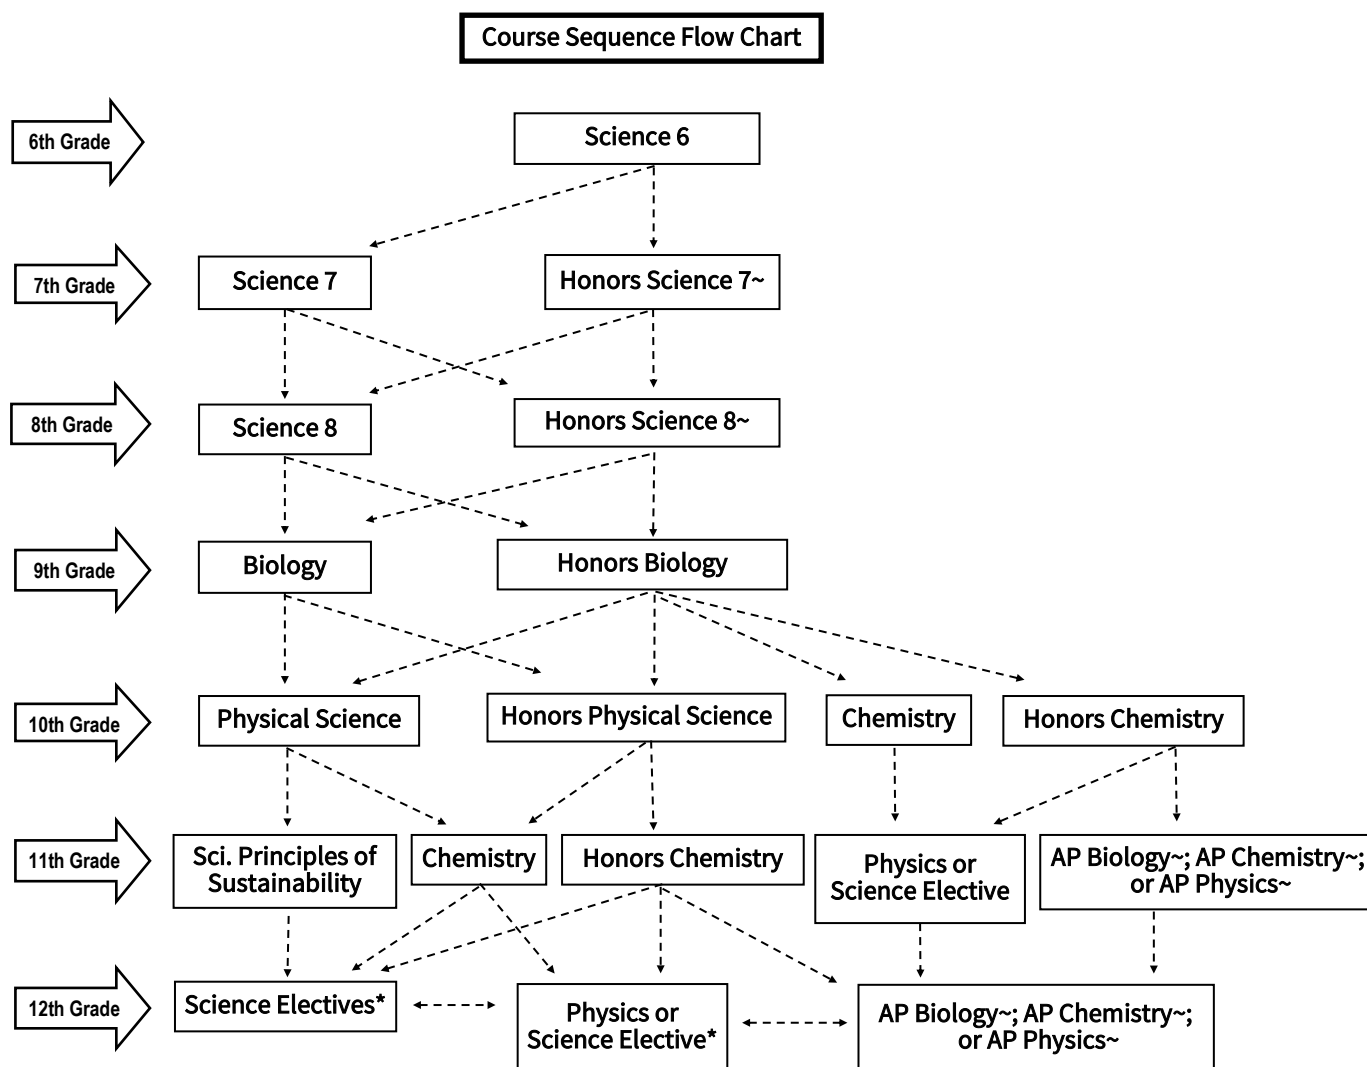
Course Sequence Flow Chart

6th Grade
Science 6

7th Grade
Science 7
Honors Science 7~

8th Grade
Science 8
Honors Science 8~

9th Grade
Biology
Honors Biology

10th Grade
Physical Science
Honors Physical Science
Chemistry
Honors Chemistry

11th Grade
Sci. Principles of Sustainability
Chemistry
Honors Chemistry
Physics or Science Elective
AP Biology~; AP Chemistry~; or AP Physics~

12th Grade
Science Electives*
Physics or Science Elective*
AP Biology~; AP Chemistry~; or AP Physics~